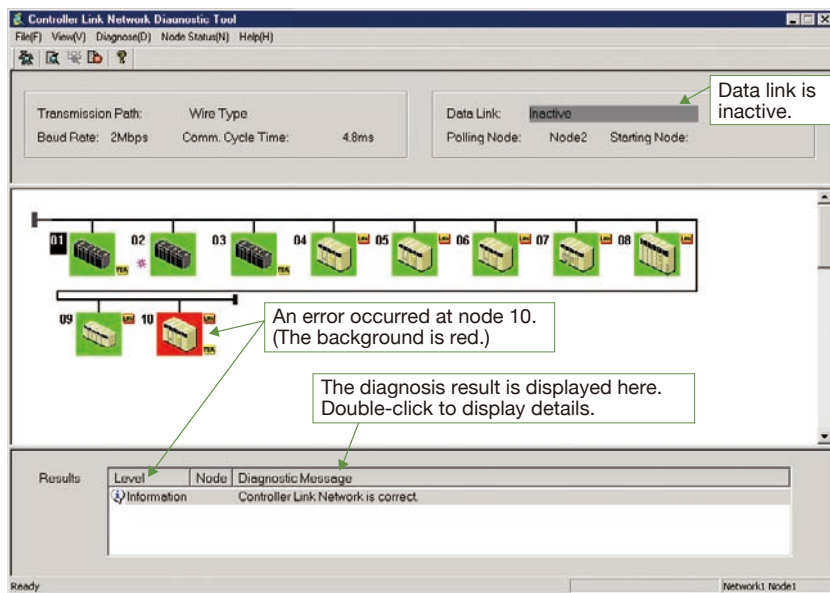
Controller Link Network Diagnostic Tool

File(F) View(V) Diagnose(D) Node Status(N) Help(H)

Transmission Path: Wire Type

Baud Rate: 2Mbps Comm. Cycle Time: 4.8ms

Data Link: Inactive

Polling Node: Node2 Starting Node:

Data link is inactive.

01 02 03 04 05 06 07 08

09 10

An error occurred at node 10. (The background is red.)

The diagnosis result is displayed here. Double-click to display details.

Results

| Level | Node | Diagnostic Message |
|---|---|---|
| Information | | Controller Link Network is correct. |

Ready

Network1 Node1